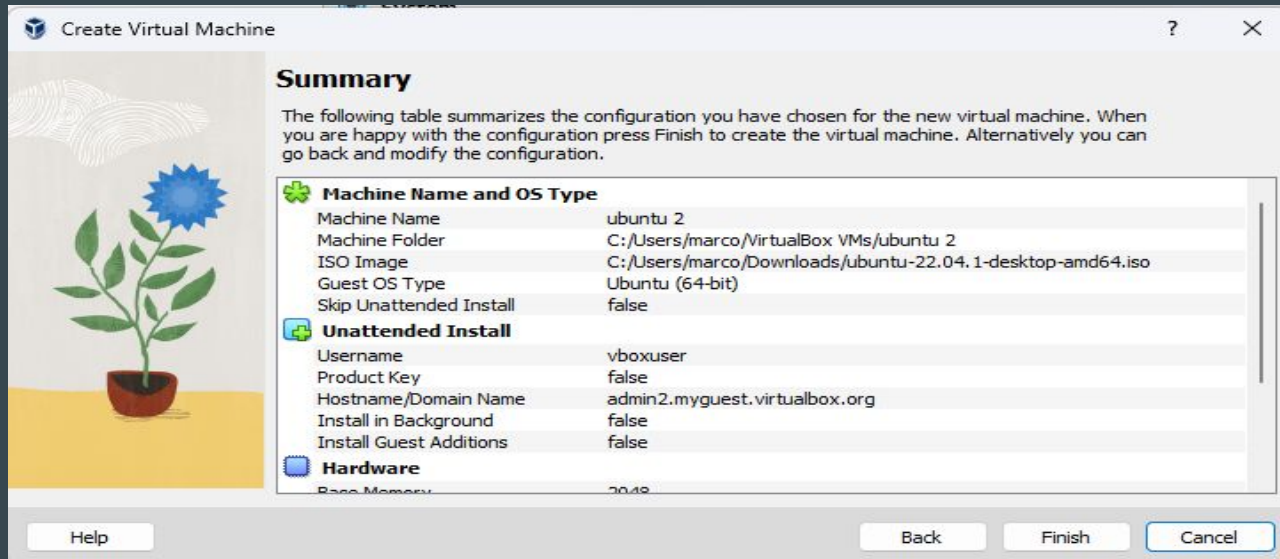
Create Virtual Machine

?

×

Summary

The following table summarizes the configuration you have chosen for the new virtual machine. When you are happy with the configuration press Finish to create the virtual machine. Alternatively you can go back and modify the configuration.

Machine Name and OS Type

| | |
|---|---|
| Machine Name | ubuntu 2 |
| Machine Folder | C:/Users/marco/VirtualBox VMs/ubuntu 2 |
| ISO Image | C:/Users/marco/Downloads/ubuntu-22.04.1-desktop-amd64.iso |
| Guest OS Type | Ubuntu (64-bit) |
| Skip Unattended Install | false |

Unattended Install

| | |
|---|---|
| Username | vboxuser |
| Product Key | false |
| Hostname/Domain Name | admin2.myguest.virtualbox.org |
| Install in Background | false |
| Install Guest Additions | false |

Hardware

| | |
|---|---|
| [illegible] | 2048 |

Help

Back

Finish

Cancel